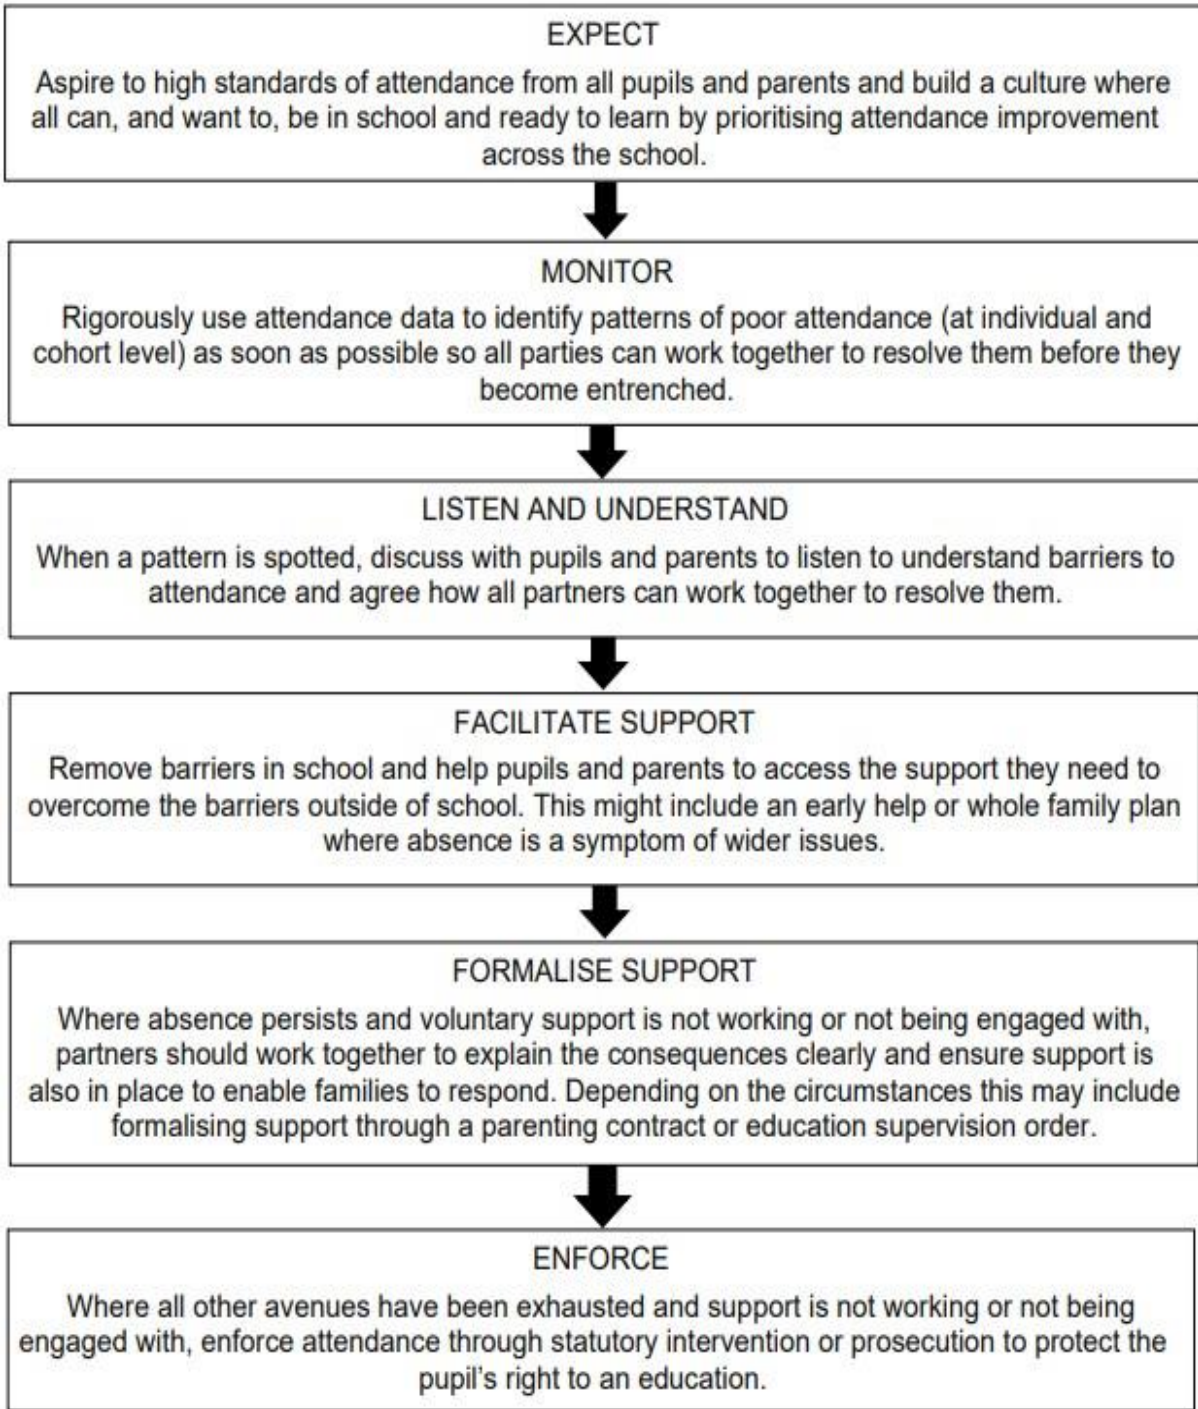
EXPECT

Aspire to high standards of attendance from all pupils and parents and build a culture where all can, and want to, be in school and ready to learn by prioritising attendance improvement across the school.

MONITOR

Rigorously use attendance data to identify patterns of poor attendance (at individual and cohort level) as soon as possible so all parties can work together to resolve them before they become entrenched.

LISTEN AND UNDERSTAND

When a pattern is spotted, discuss with pupils and parents to listen to understand barriers to attendance and agree how all partners can work together to resolve them.

FACILITATE SUPPORT

Remove barriers in school and help pupils and parents to access the support they need to overcome the barriers outside of school. This might include an early help or whole family plan where absence is a symptom of wider issues.

FORMALISE SUPPORT

Where absence persists and voluntary support is not working or not being engaged with, partners should work together to explain the consequences clearly and ensure support is also in place to enable families to respond. Depending on the circumstances this may include formalising support through a parenting contract or education supervision order.

ENFORCE

Where all other avenues have been exhausted and support is not working or not being engaged with, enforce attendance through statutory intervention or prosecution to protect the pupil's right to an education.